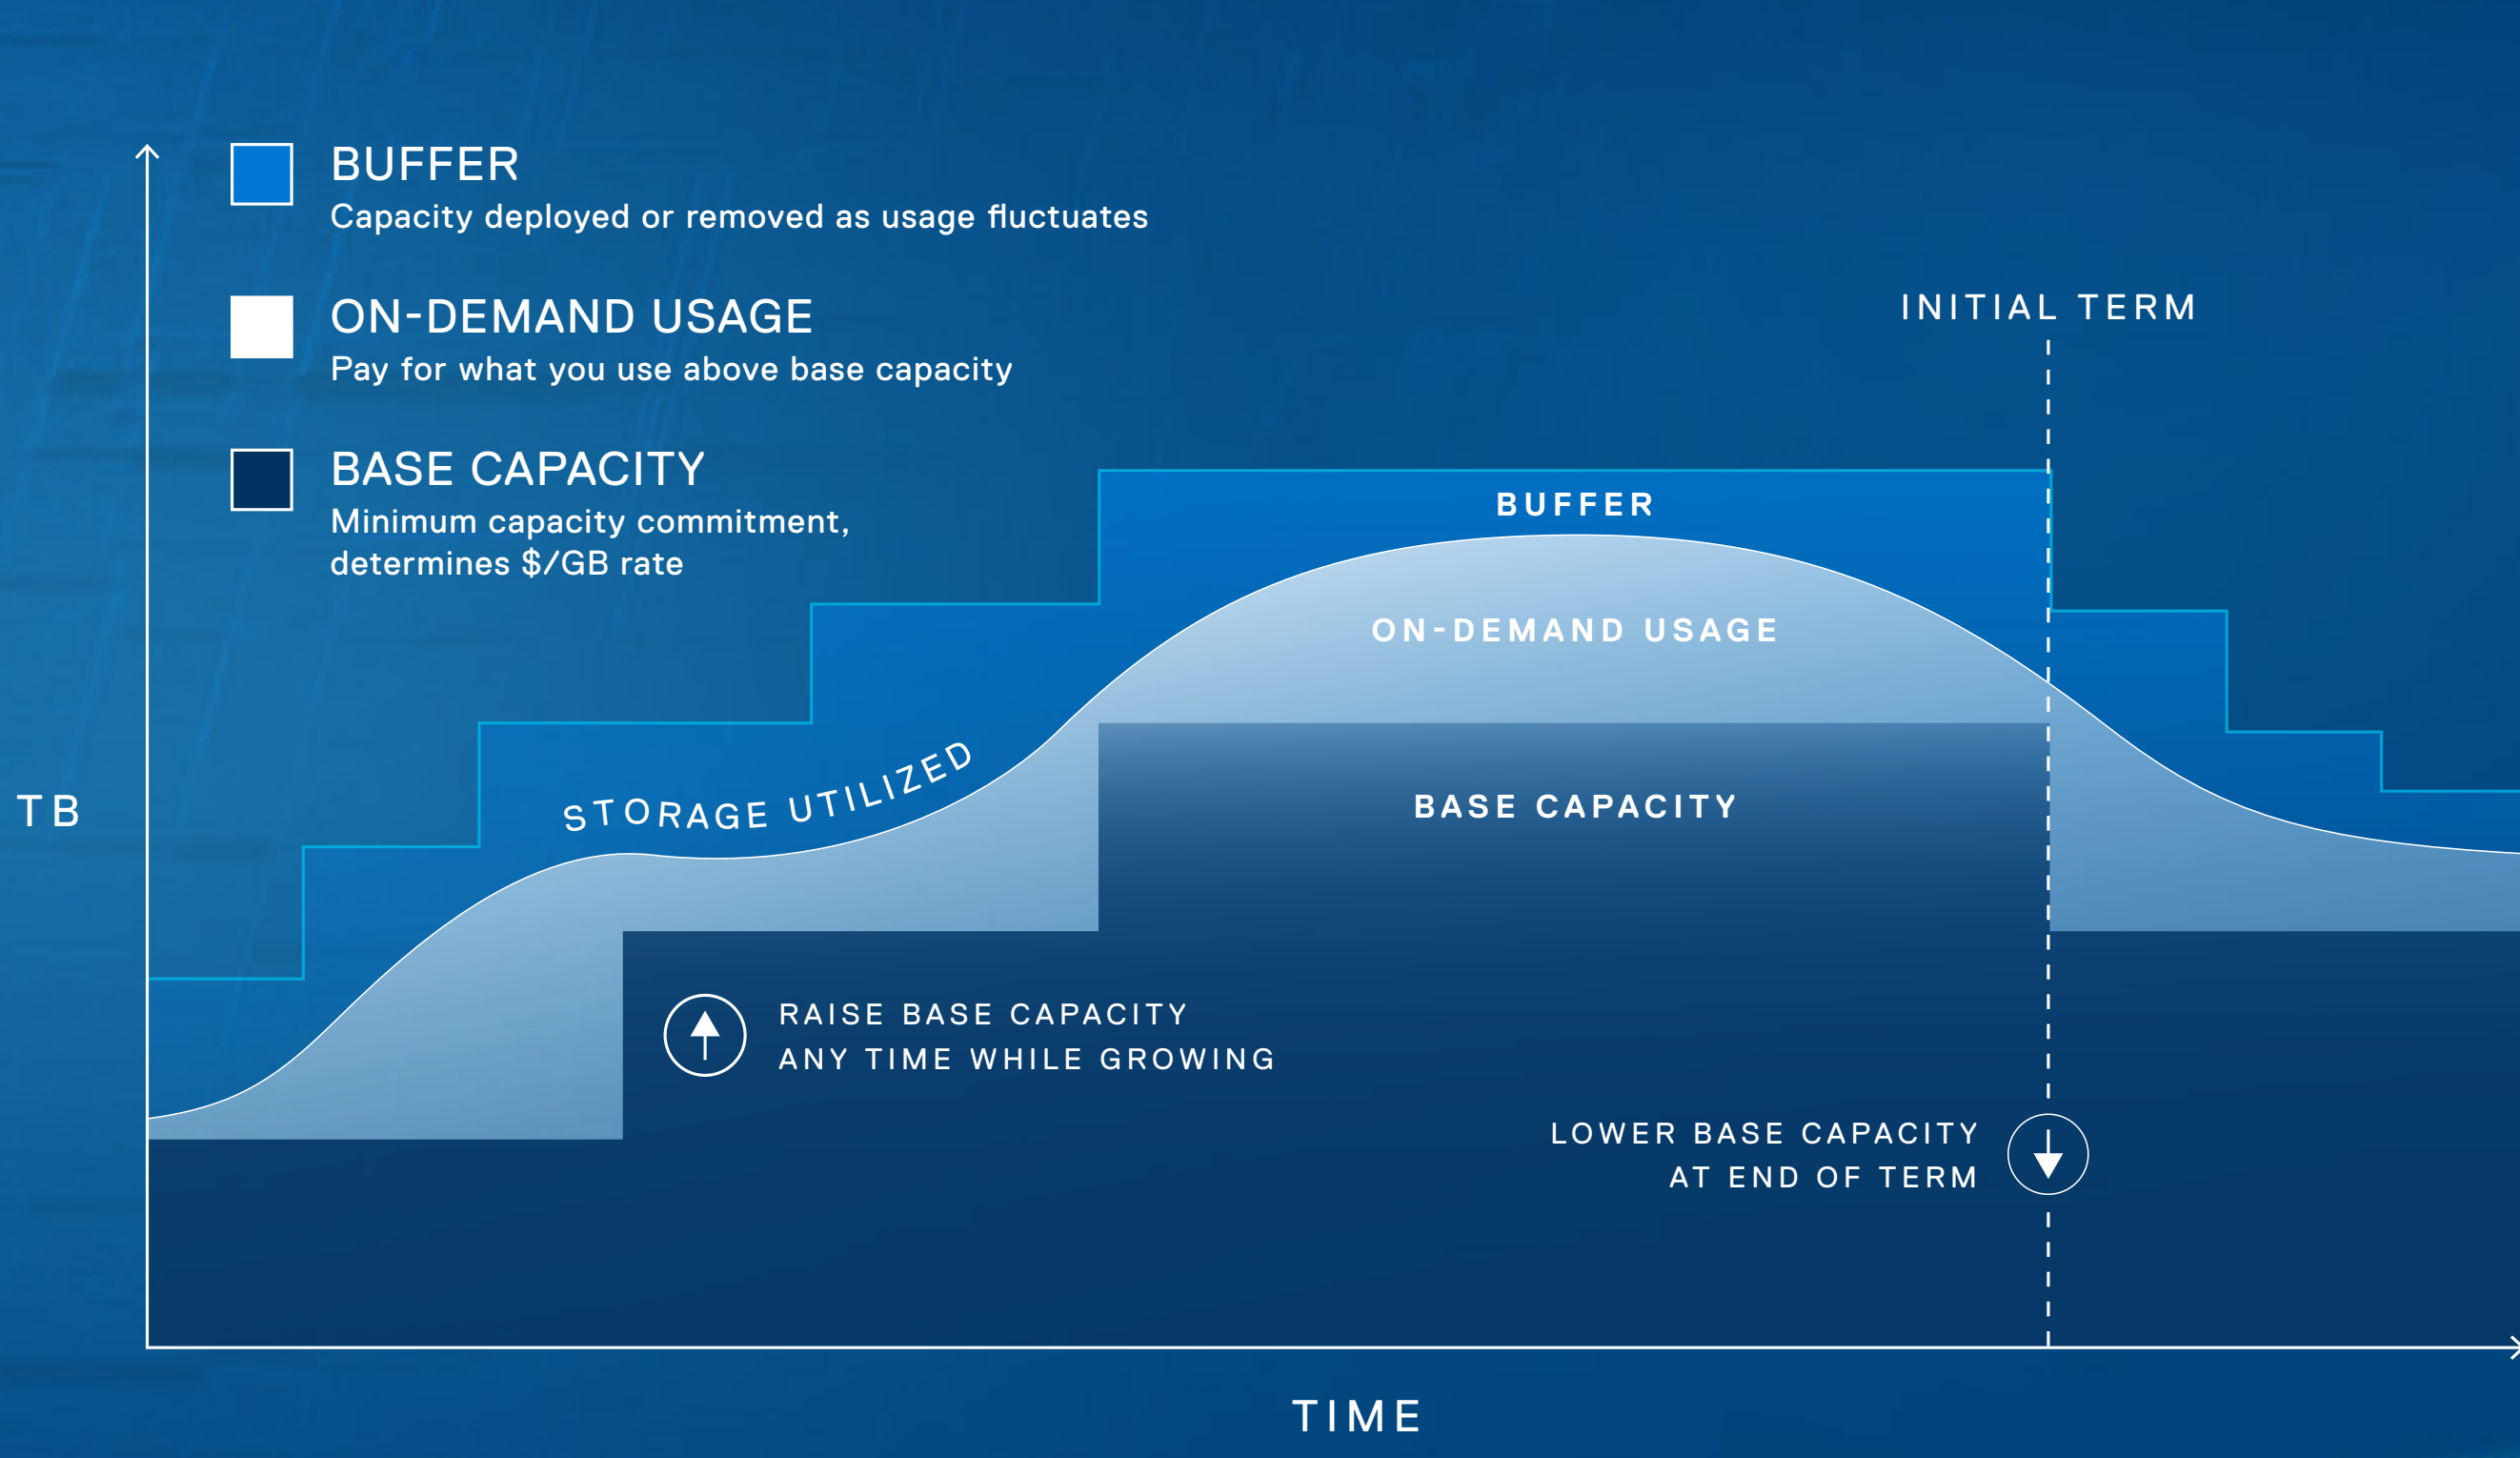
BUFFER
Capacity deployed or removed as usage fluctuates

ON-DEMAND USAGE
Pay for what you use above base capacity

BASE CAPACITY
Minimum capacity commitment, determines $/GB rate

INITIAL TERM

BUFFER

ON-DEMAND USAGE

STORAGE UTILIZED

BASE CAPACITY

TB

RAISE BASE CAPACITY ANY TIME WHILE GROWING

LOWER BASE CAPACITY AT END OF TERM

TIME